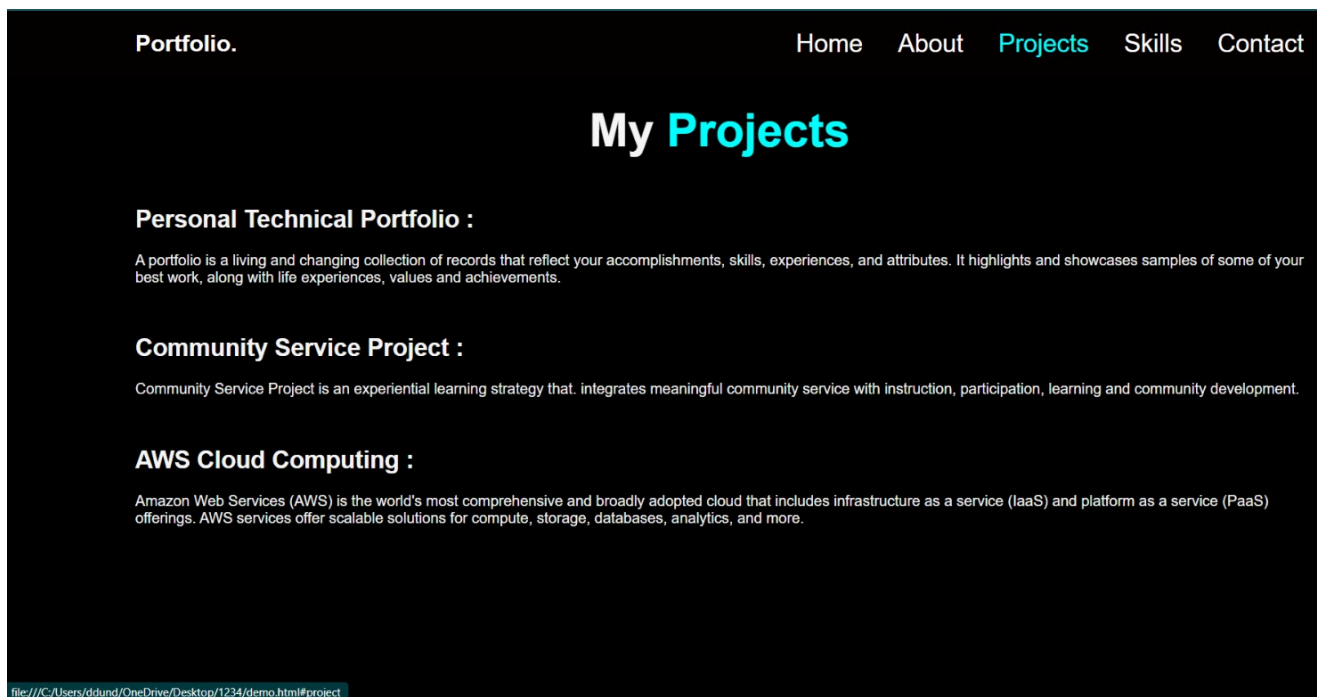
Portfolio.

Home About Projects Skills Contact

My Projects

Personal Technical Portfolio :

A portfolio is a living and changing collection of records that reflect your accomplishments, skills, experiences, and attributes. It highlights and showcases samples of some of your best work, along with life experiences, values and achievements.

Community Service Project :

Community Service Project is an experiential learning strategy that. integrates meaningful community service with instruction, participation, learning and community development.

AWS Cloud Computing :

Amazon Web Services (AWS) is the world's most comprehensive and broadly adopted cloud that includes infrastructure as a service (IaaS) and platform as a service (PaaS) offerings. AWS services offer scalable solutions for compute, storage, databases, analytics, and more.

file:///C:/Users/ddund/OneDrive/Desktop/1234/demo.html#project